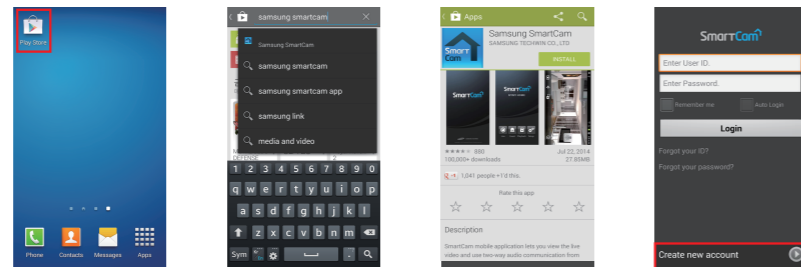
Play Store

Phone Contacts Messages Apps

samsung smartcam

Samsung SmartCam

samsung smartcam

samsung smartcam app

samsung link

media and video

1 2 3 4 5 6 7 8 9 0

q w e r t y u i o p

a s d f g h j k l

z x c v b n m

Sym

Apps

Samsung SmartCam

SAMSUNG TECHWIN CO., LTD

INSTALL

SmartCam

880

Jul 22, 2014

100,000+ downloads

27.95MB

1,041 people +1'd this.

Rate this app

Description

SmartCam mobile application lets you view the live video and use two-way audio communication from

SmartCam

Enter User ID.

Enter Password.

Remember me

Auto Login

Login

Forgot your ID?

Forgot your password?

Create new account